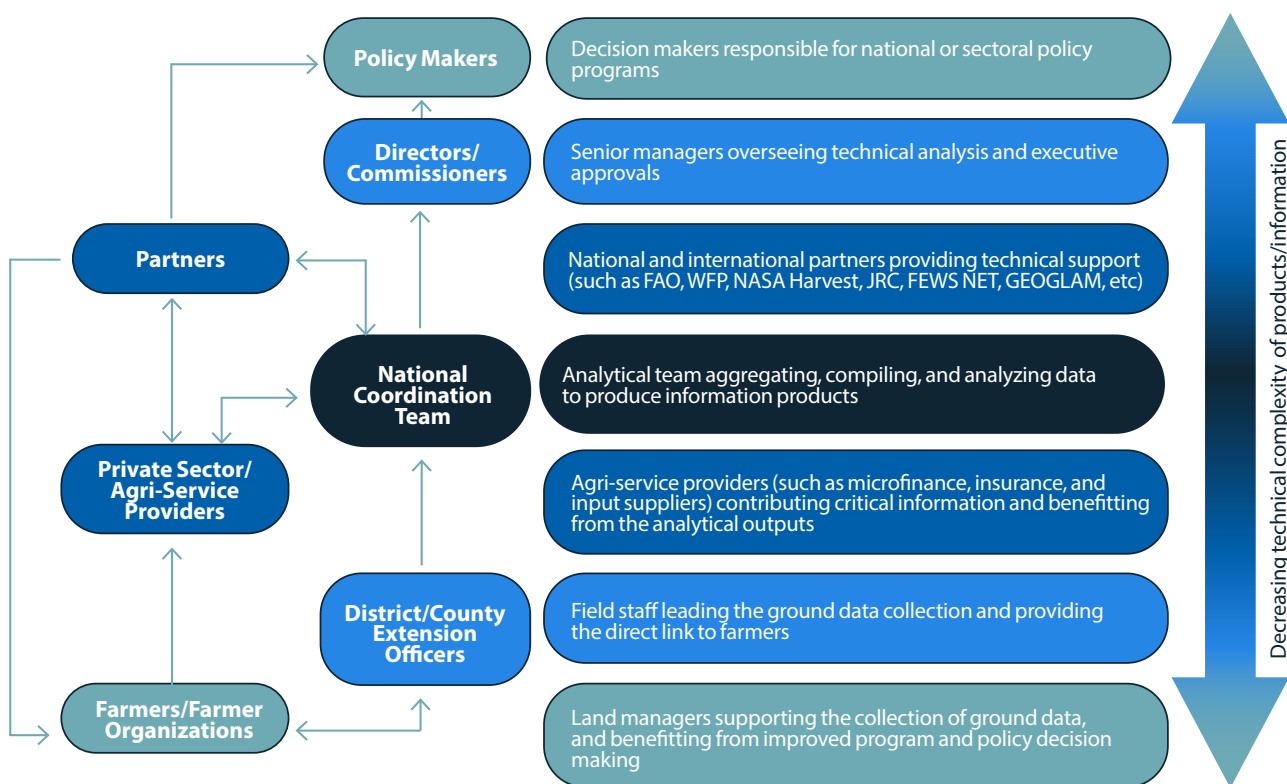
Policy Makers

Decision makers responsible for national or sectoral policy programs

Directors/ Commissioners

Senior managers overseeing technical analysis and executive approvals

Partners

National and international partners providing technical support (such as FAO, WFP, NASA Harvest, JRC, FEWS NET, GEOGLAM, etc)

National Coordination Team

Analytical team aggregating, compiling, and analyzing data to produce information products

Private Sector/ Agri-Service Providers

Agri-service providers (such as microfinance, insurance, and input suppliers) contributing critical information and benefitting from the analytical outputs

District/County Extension Officers

Field staff leading the ground data collection and providing the direct link to farmers

Farmers/Farmer Organizations

Land managers supporting the collection of ground data, and benefitting from improved program and policy decision making

Decreasing technical complexity of products/information